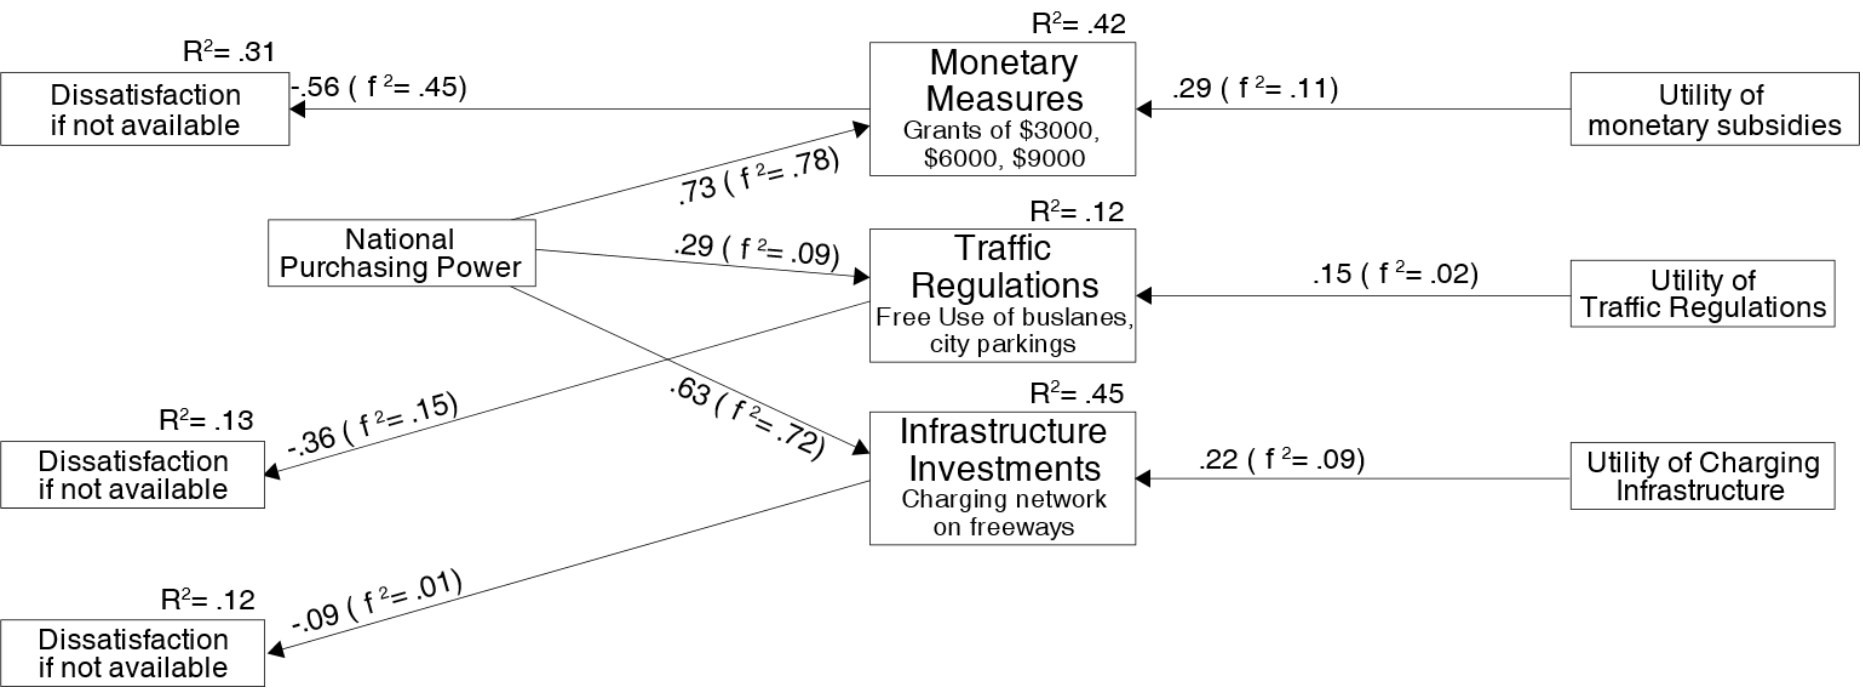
$R^2$= .42

$R^2$= .31

Dissatisfaction if not available

-.56 ( $f^2$= .45)

Monetary Measures
Grants of \$3000, \$6000, \$9000

.29 ( $f^2$= .11)

Utility of monetary subsidies

.73 ( $f^2$= .78)

$R^2$= .12

National Purchasing Power

.29 ( $f^2$= .09)

Traffic Regulations
Free Use of buslanes, city parkings

.15 ( $f^2$= .02)

Utility of Traffic Regulations

.63 ( $f^2$= .72)

$R^2$= .45

$R^2$= .13

-.36 ( $f^2$= .15)

Dissatisfaction if not available

Infrastructure Investments
Charging network on freeways

.22 ( $f^2$= .09)

Utility of Charging Infrastructure

$R^2$= .12

-.09 ( $f^2$= .01)

Dissatisfaction if not available